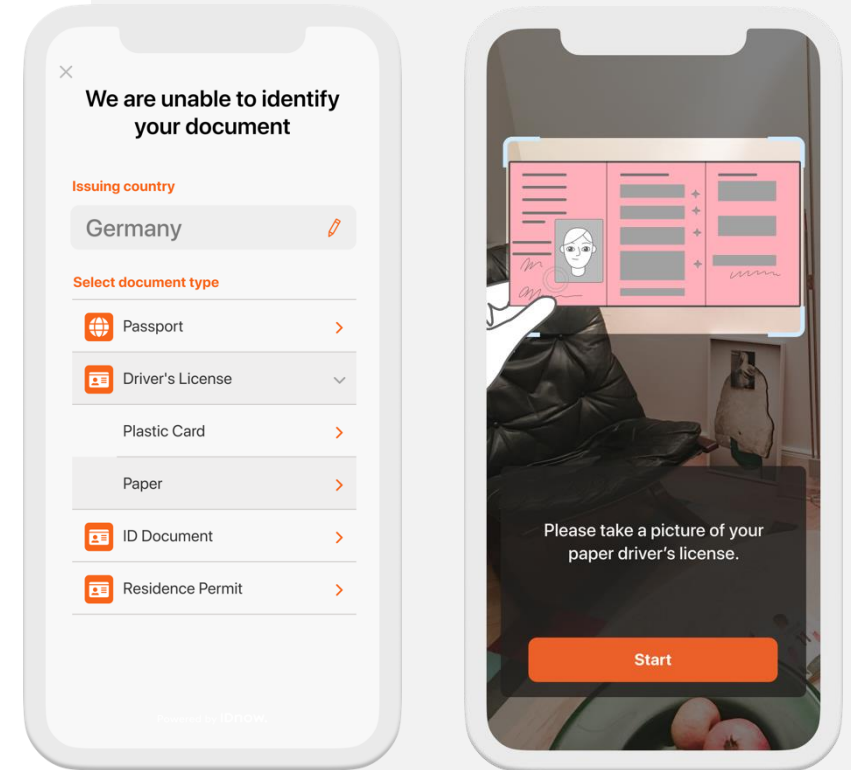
×

We are unable to identify your document

Issuing country

Germany

Select document type

Passport

Driver's License

Plastic Card

Paper

ID Document

Residence Permit

Powered by IDnow.

Please take a picture of your paper driver's license.

Start